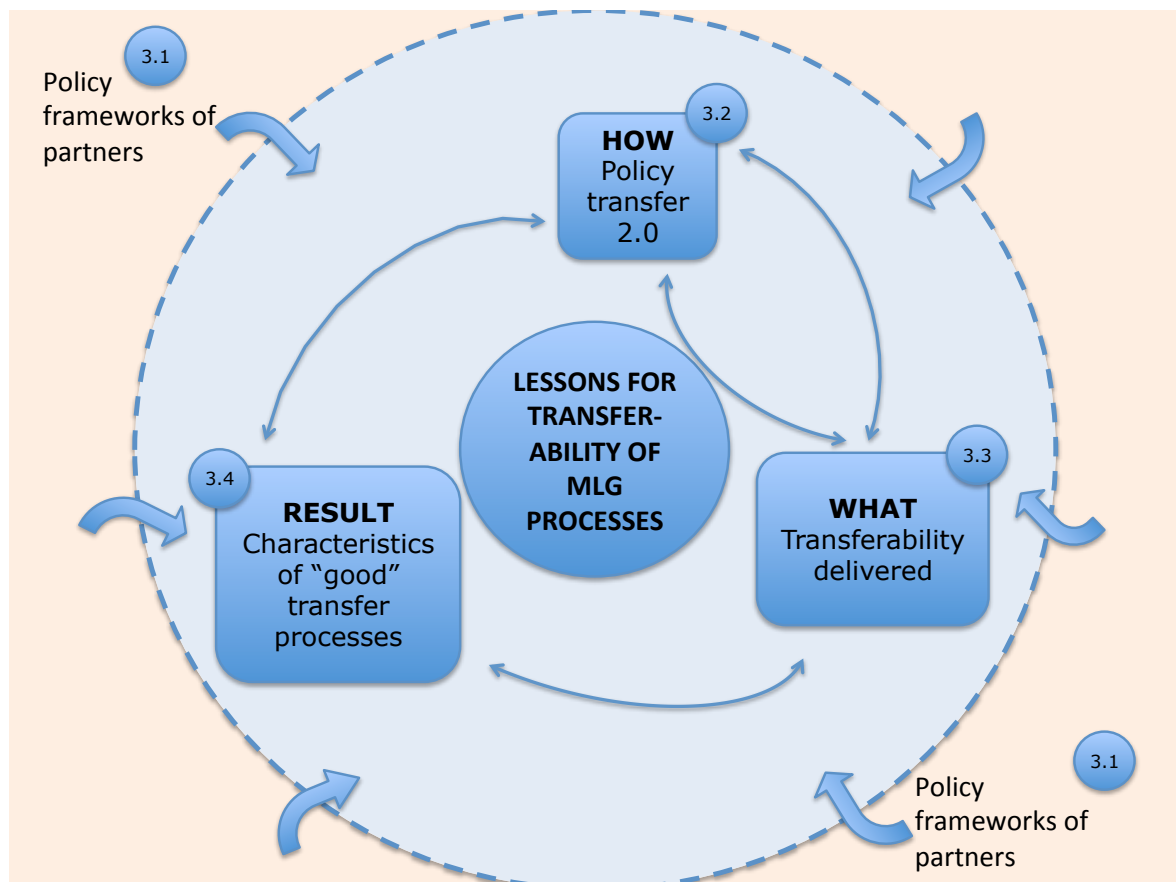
3.1
Policy frameworks of partners

3.2
HOW
Policy transfer 2.0

LESSONS FOR TRANSFER-ABILITY OF MLG PROCESSES

3.4
RESULT
Characteristics of “good” transfer processes

3.3
WHAT
Transferability delivered

3.1
Policy frameworks of partners